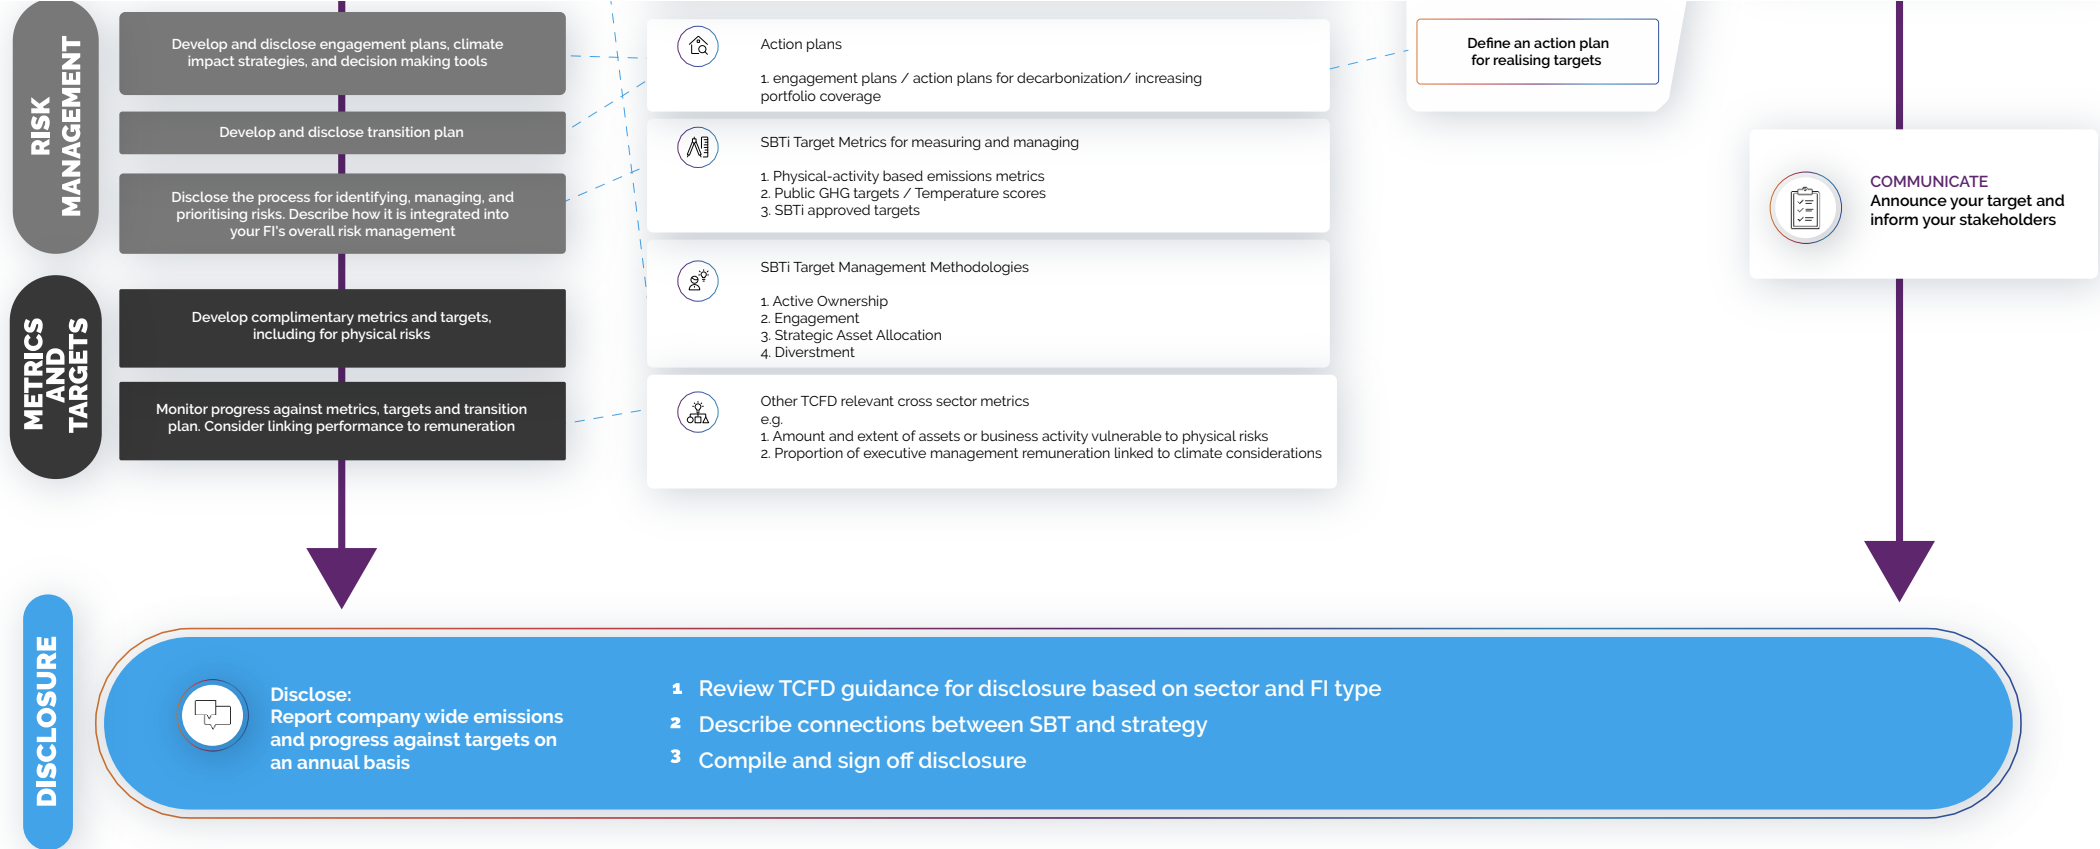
RISK MANAGEMENT

Develop and disclose engagement plans, climate impact strategies, and decision making tools

Develop and disclose transition plan

Disclose the process for identifying, managing, and prioritising risks. Describe how it is integrated into your FI's overall risk management

METRICS AND TARGETS

Develop complimentary metrics and targets, including for physical risks

Monitor progress against metrics, targets and transition plan. Consider linking performance to remuneration

Action plans

1. engagement plans / action plans for decarbonization/ increasing portfolio coverage

SBTi Target Metrics for measuring and managing

1. Physical-activity based emissions metrics
2. Public GHG targets / Temperature scores
3. SBTi approved targets

SBTi Target Management Methodologies

1. Active Ownership
2. Engagement
3. Strategic Asset Allocation
4. Diverstment

Other TCFD relevant cross sector metrics
e.g.
1. Amount and extent of assets or business activity vulnerable to physical risks
2. Proportion of executive management remuneration linked to climate considerations

Define an action plan for realising targets

COMMUNICATE
Announce your target and inform your stakeholders

DISCLOSURE

Disclose:
Report company wide emissions and progress against targets on an annual basis

1 Review TCFD guidance for disclosure based on sector and FI type
2 Describe connections between SBT and strategy
3 Compile and sign off disclosure